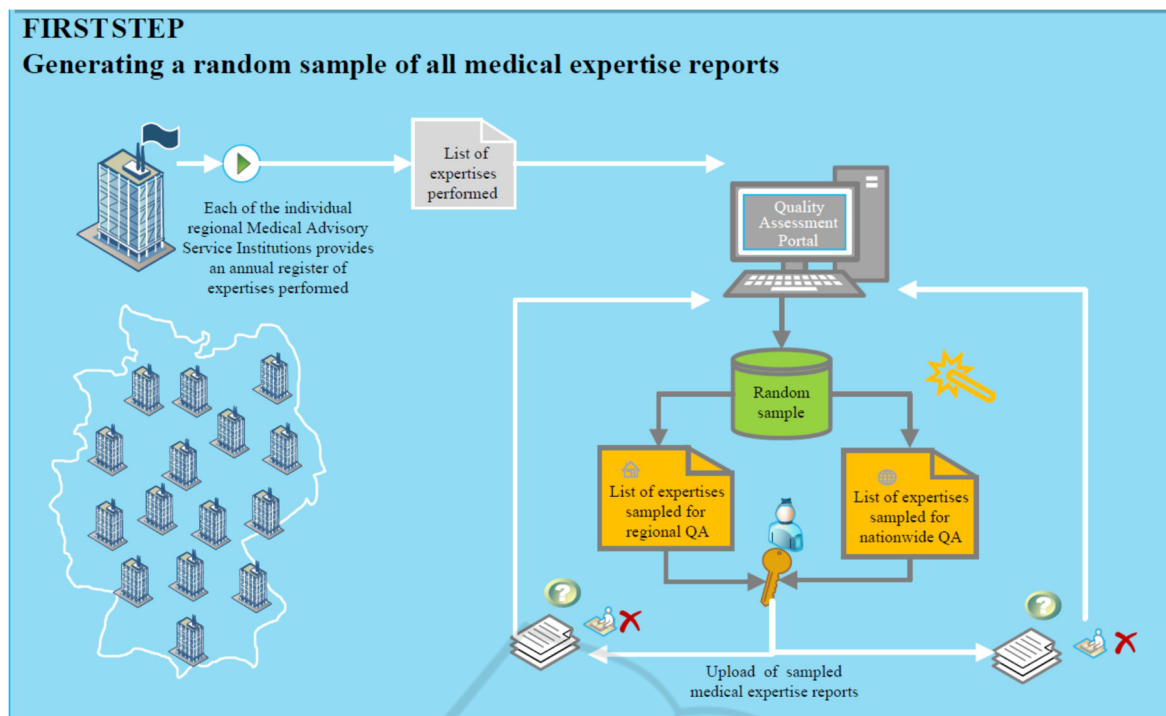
FIRST STEP
Generating a random sample of all medical expertise reports

Each of the individual regional Medical Advisory Service Institutions provides an annual register of expertises performed

List of expertises performed

Quality Assessment Portal

Random sample

List of expertises sampled for regional QA

List of expertises sampled for nationwide QA

Upload of sampled medical expertise reports